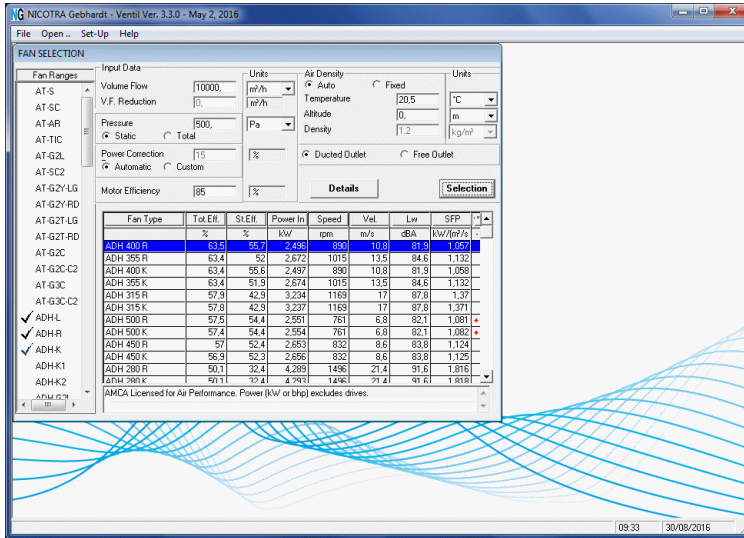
NG NICOTRA Gebhardt - Ventil Ver. 3.3.0 - May 2, 2016

File Open .. Set-Up Help

FAN SELECTION

Fan Ranges
AT-S
AT-SC
AT-AR
AT-TIC
AT-G2L
AT-SC2
AT-G2Y-LG
AT-G2Y-RD
AT-G2T-LG
AT-G2T-RD
AT-G2C
AT-G2C-C2
AT-G3C
AT-G3C-C2
ADH-L
ADH-R
ADH-K
ADH-K1
ADH-K2
ADH G2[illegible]

Input Data
Volume Flow 10000,
V.F. Reduction 0,
Pressure 500,
Static Total
Power Correction 15
Automatic Custom
Motor Efficiency 85

Units
$m^3/h$
$m^3/h$
Pa
%
%

Air Density
Auto Fixed
Temperature 20,5
Altitude 0,
Density 1,2

Units
°C
m
$kg/m^3$

Ducted Outlet Free Outlet

Details
Selection

| Fan Type | Tot.Eff. | St.Eff. | Power In | Speed | Vel. | Lw | SFP |
|---|---|---|---|---|---|---|---|
| | % | % | kW | rpm | m/s | dBA | $kW/(m^3/s$ |
| ADH 400 R | 63,5 | 55,7 | 2,496 | 890 | 10,8 | 81,9 | 1,057 |
| ADH 355 R | 63,4 | 52 | 2,672 | 1015 | 13,5 | 84,6 | 1,132 |
| ADH 400 K | 63,4 | 55,6 | 2,497 | 890 | 10,8 | 81,9 | 1,058 |
| ADH 355 K | 63,4 | 51,9 | 2,674 | 1015 | 13,5 | 84,6 | 1,132 |
| ADH 315 R | 57,9 | 42,9 | 3,234 | 1169 | 17 | 87,8 | 1,37 |
| ADH 315 K | 57,8 | 42,9 | 3,237 | 1169 | 17 | 87,8 | 1,371 |
| ADH 500 R | 57,5 | 54,4 | 2,551 | 761 | 6,8 | 82,1 | 1,081 |
| ADH 500 K | 57,4 | 54,4 | 2,554 | 761 | 6,8 | 82,1 | 1,082 |
| ADH 450 R | 57 | 52,4 | 2,653 | 832 | 8,6 | 83,8 | 1,124 |
| ADH 450 K | 56,9 | 52,3 | 2,656 | 832 | 8,6 | 83,8 | 1,125 |
| ADH 280 R | 50,1 | 32,4 | 4,289 | 1496 | 21,4 | 91,6 | 1,816 |
| ADH 280 K | 50,1 | 32,4 | 4,293 | 1496 | 21,4 | 91,6 | 1,818 |

AMCA Licensed for Air Performance. Power (kW or bhp) excludes drives.

09:33 30/08/2016